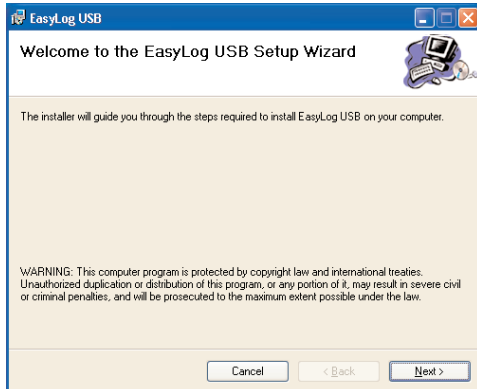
EasyLog USB

Welcome to the EasyLog USB Setup Wizard

The installer will guide you through the steps required to install EasyLog USB on your computer.

WARNING: This computer program is protected by copyright law and international treaties. Unauthorized duplication or distribution of this program, or any portion of it, may result in severe civil or criminal penalties, and will be prosecuted to the maximum extent possible under the law.

Cancel

< Back

Next >